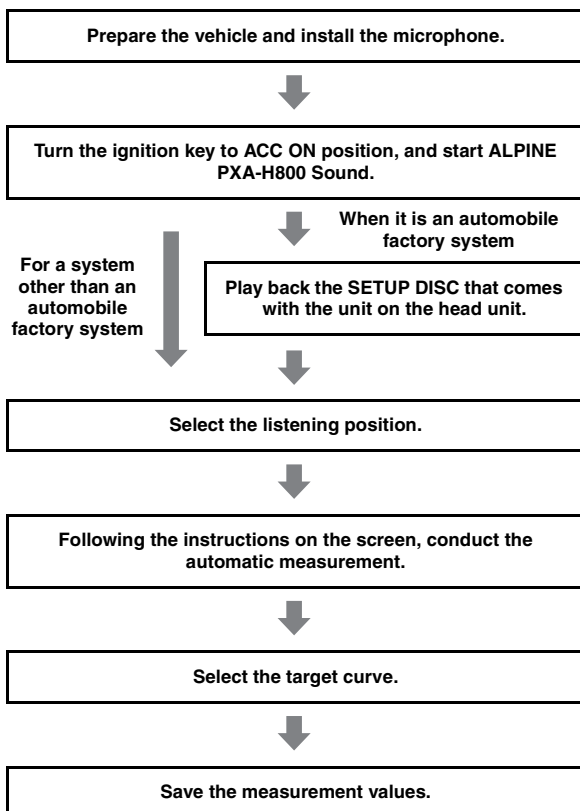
Prepare the vehicle and install the microphone.

Turn the ignition key to ACC ON position, and start ALPINE PXA-H800 Sound.

When it is an automobile factory system

For a system other than an automobile factory system

Play back the SETUP DISC that comes with the unit on the head unit.

Select the listening position.

Following the instructions on the screen, conduct the automatic measurement.

Select the target curve.

Save the measurement values.